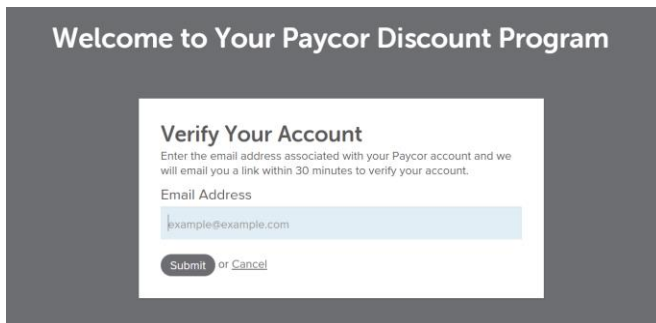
Welcome to Your Paycor Discount Program

Verify Your Account

Enter the email address associated with your Paycor account and we will email you a link within 30 minutes to verify your account.

Email Address

example@example.com

Submit or Cancel